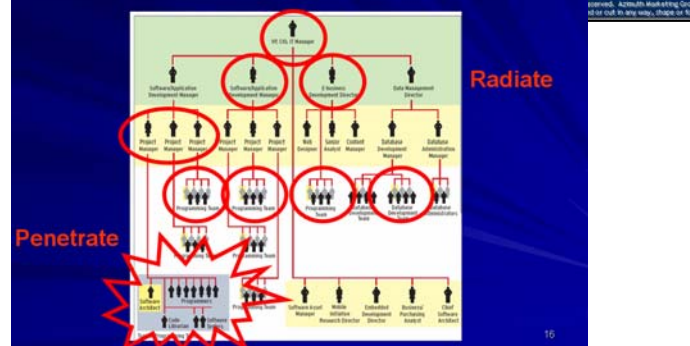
served. Azmuth Marketing Gro
d or cut in any way, shape or f

VP, CIO, IT Manager

Software/Application Development Manager

Software/Application Development Manager

E-business Development Director

Data Management Director

Radiate

Project Manager

Project Manager

Project Manager

Project Manager

Project Manager

Project Manager

Web Designer

Senior Analyst

Content Manager

Database Development Manager

Database Administration Manager

Programming Team

Programming Team

Programming Team

Database Development Team

Database Development Team

Database Administrators

Penetrate

Programming Team

Programming Team

Software Architect

Programmers

Code Librarian

Software Testers

Programming Team

Software Asset Manager

Mobile Initiative Research Director

Embedded Development Director

Business/ Purchasing Analyst

Chief Software Architect

16